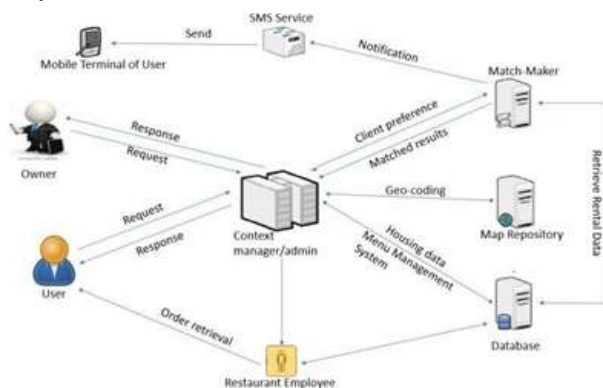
SMS Service

Send

Mobile Terminal of User

Notification

Match-Maker

Owner

Response

Request

Client preference

Matched results

Retrieve Rental Data

Geo-coding

Map Repository

Request

Response

Context manager/admin

Housing data

Menu Management System

User

Order retrieval

Database

Restaurant Employee